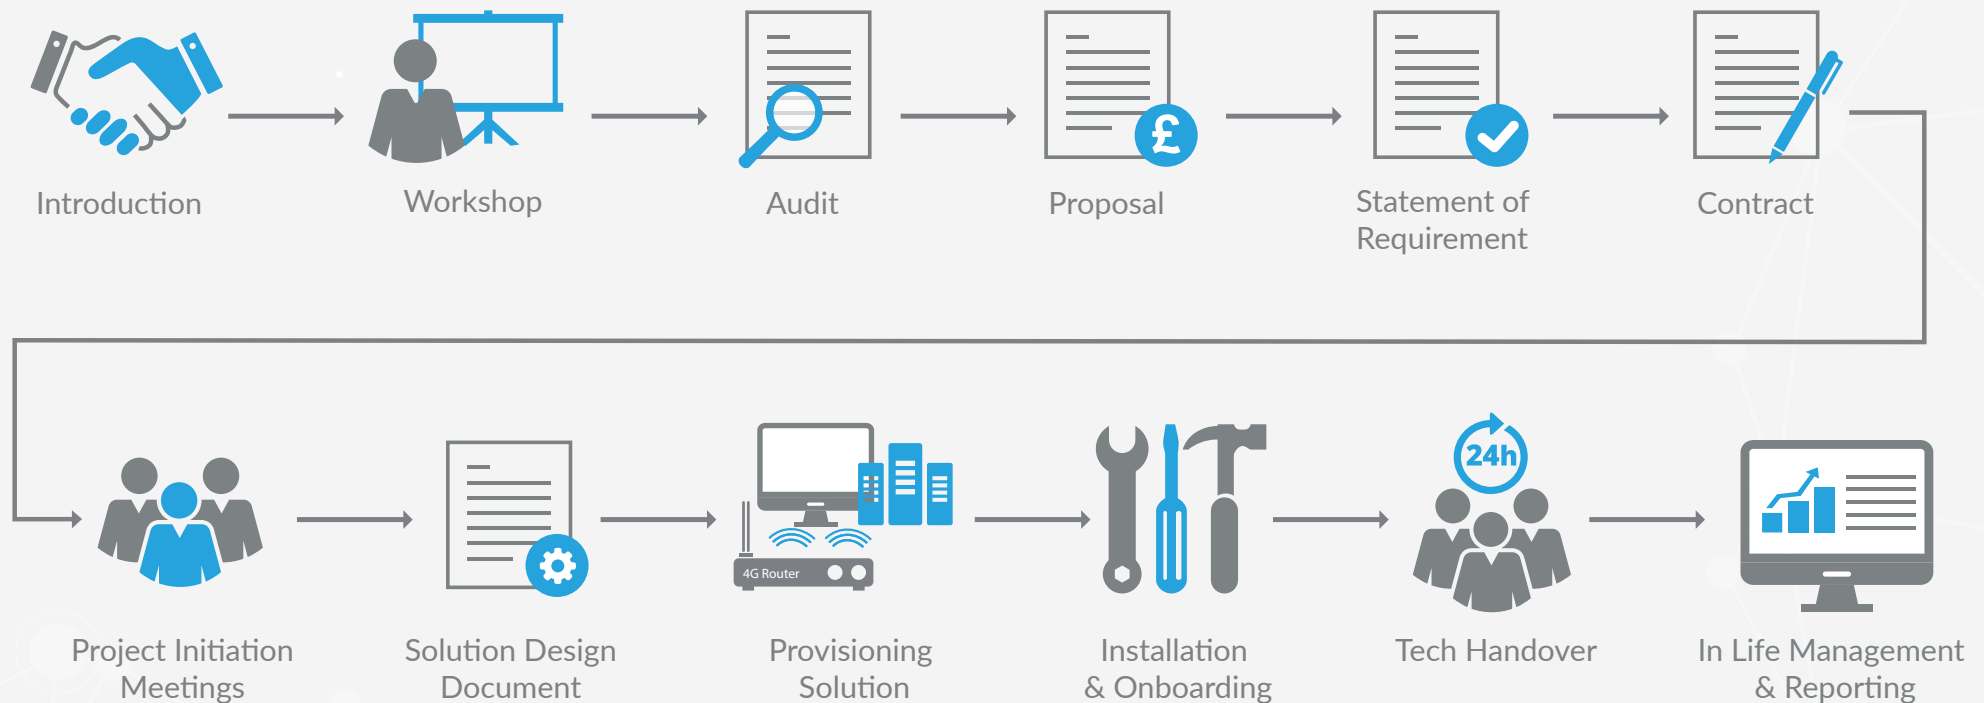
Introduction

Workshop

Audit

£

Proposal

Statement of Requirement

Contract

Project Initiation Meetings

Solution Design Document

4G Router

Provisioning Solution

Installation & Onboarding

24h

Tech Handover

In Life Management & Reporting